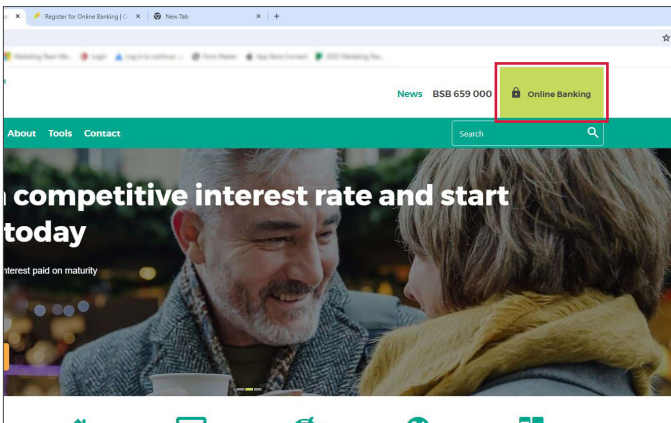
Register for Online Banking | C

New Tab

Marketing Team We...

Login

Log in to continue

Form Master

App Store Connect

2022 Marketing Tea...

News BSB 659 000

Online Banking

About Tools Contact

Search

competitive interest rate and start today

nterest paid on maturity